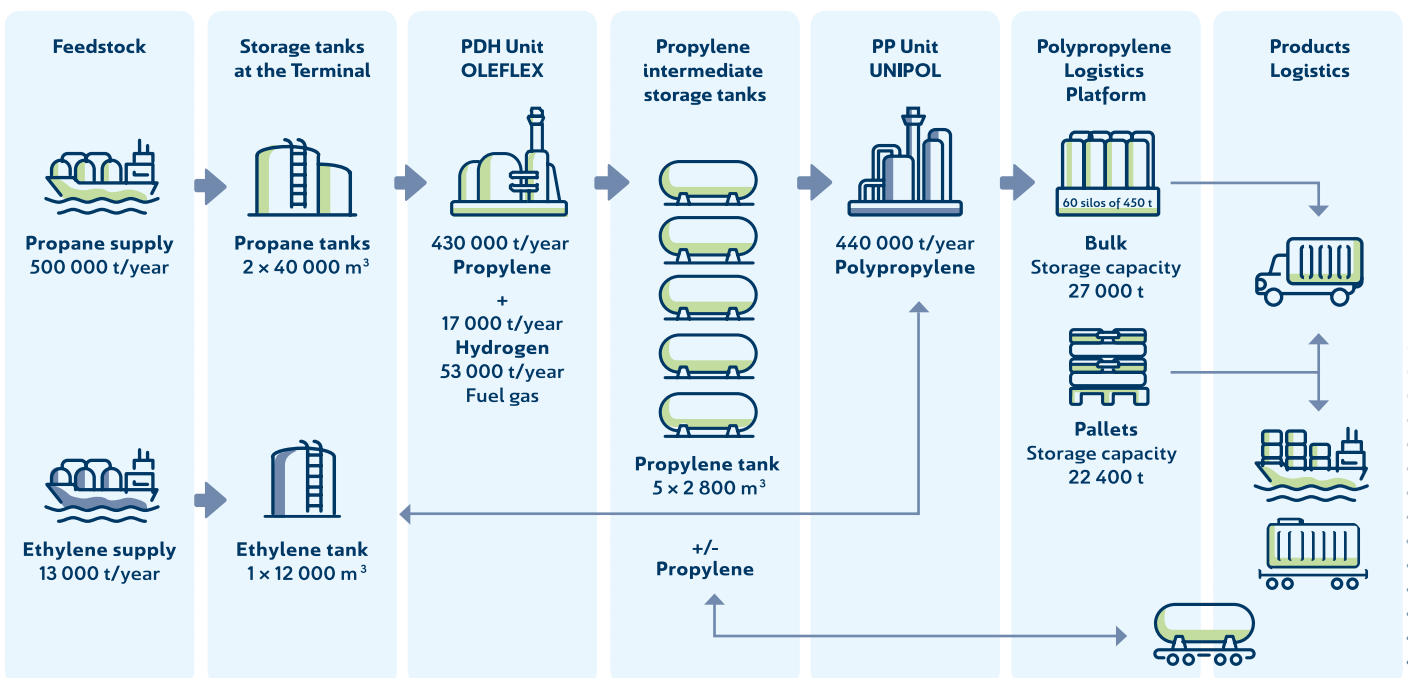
Feedstock

Propane supply
500 000 t/year

Ethylene supply
13 000 t/year

Storage tanks at the Terminal

Propane tanks
2 × 40 000 m$^3$

Ethylene tank
1 × 12 000 m$^3$

PDH Unit
OLEFLEX

430 000 t/year
Propylene
+
17 000 t/year
Hydrogen
53 000 t/year
Fuel gas

Propylene intermediate storage tanks

Propylene tank
5 × 2 800 m$^3$

+/-
Propylene

PP Unit
UNIPOL

440 000 t/year
Polypropylene

Polypropylene Logistics Platform

60 silos of 450 t

Bulk
Storage capacity
27 000 t

Pallets
Storage capacity
22 400 t

Products Logistics